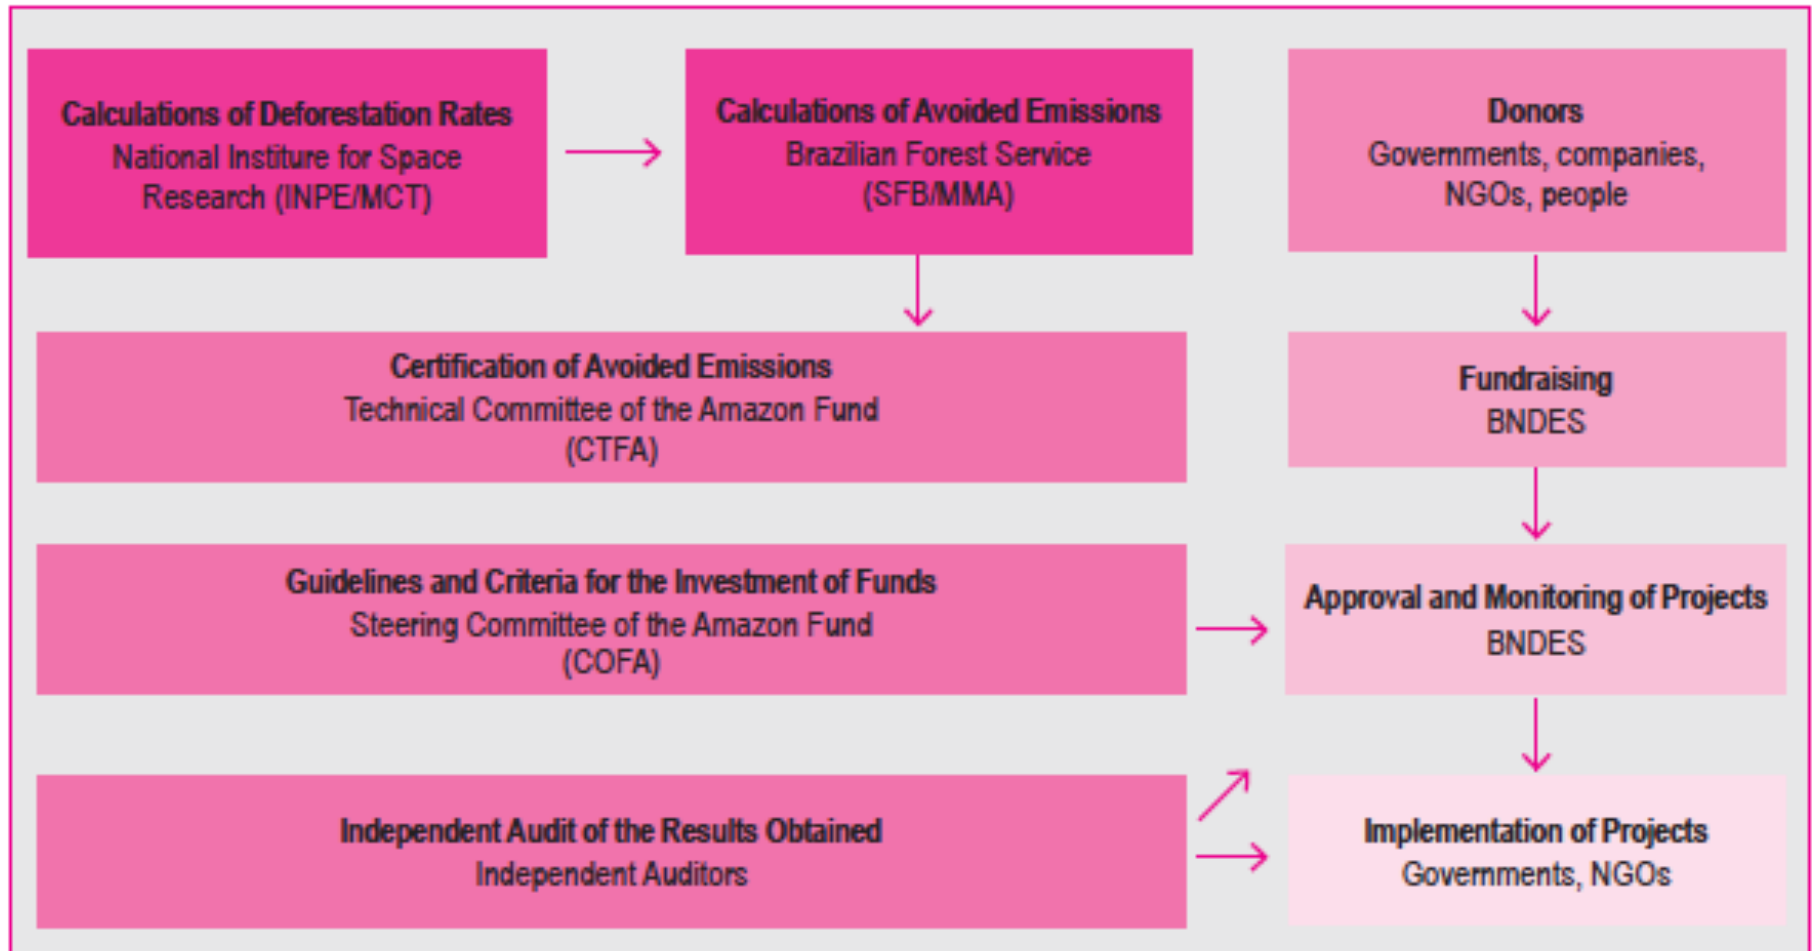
Calculations of Deforestation Rates
National Institure for Space Research (INPE/MCT)

Calculations of Avoided Emissions
Brazilian Forest Service
(SFB/MMA)

Donors
Governments, companies, NGOs, people

Certification of Avoided Emissions
Technical Committee of the Amazon Fund
(CTFA)

Fundraising
BNDES

Guidelines and Criteria for the Investment of Funds
Steering Committee of the Amazon Fund
(COFA)

Approval and Monitoring of Projects
BNDES

Independent Audit of the Results Obtained
Independent Auditors

Implementation of Projects
Governments, NGOs